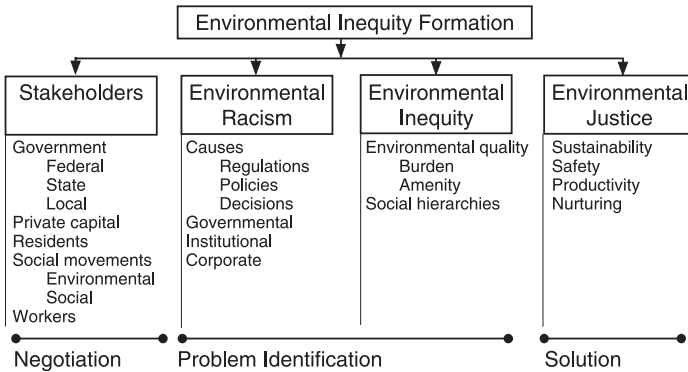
Environmental Inequity Formation

Stakeholders

Government
Federal
State
Local
Private capital
Residents
Social movements
Environmental
Social
Workers

Environmental Racism

Causes
Regulations
Policies
Decisions
Governmental
Institutional
Corporate

Environmental Inequity

Environmental quality
Burden
Amenity
Social hierarchies

Environmental Justice

Sustainability
Safety
Productivity
Nurturing

Negotiation

Problem Identification

Solution